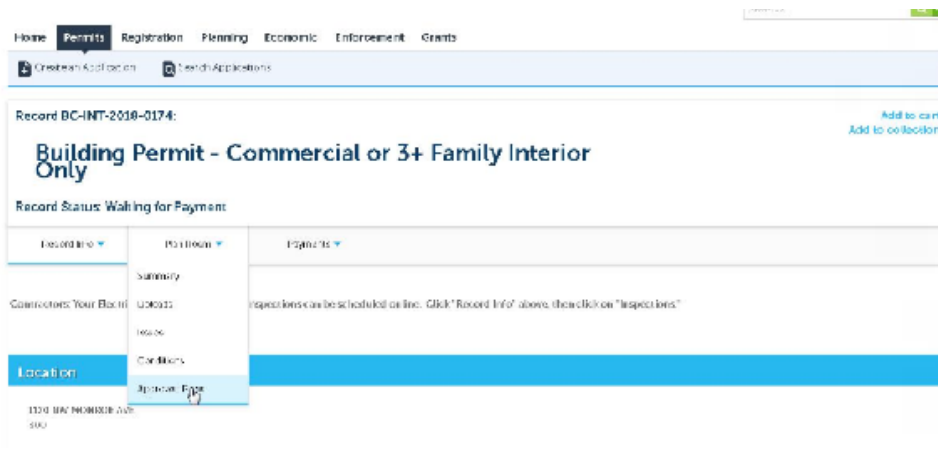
Home Permits Registration Planning Economic Enforcement Grants

Create an Application Search Applications

Record BC-INT-2018-0174:

Add to cart
Add to collection

Building Permit - Commercial or 3+ Family Interior Only

Record Status: Waiting for Payment

Record Info Pay Fees Payments

Summary
Uploads
Issues
Conditions
Upload Fees

Contractors: Your Electri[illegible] inspections can be scheduled on line. Click "Record Info" above, then click on "Inspections."

Location

1120 SW MONROE AVE
500